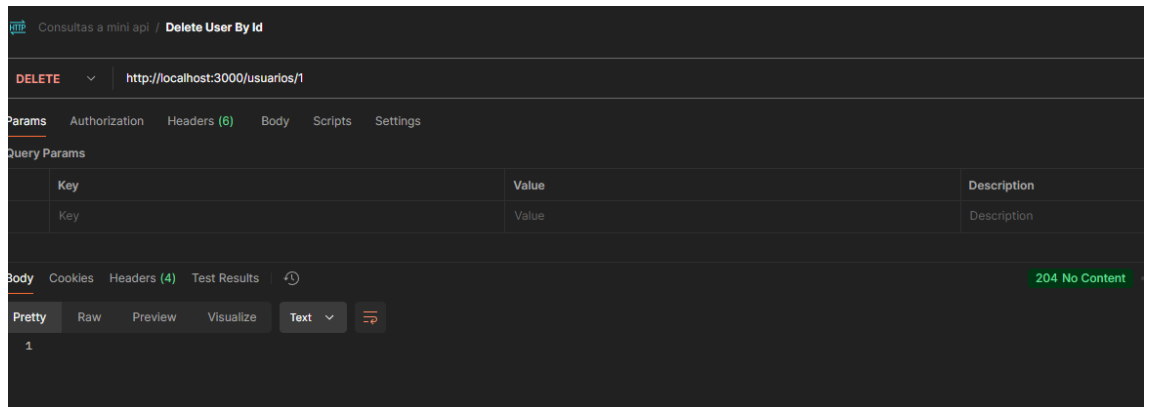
HTTP Consultas a mini api / Delete User By Id

DELETE http://localhost:3000/usuarios/1

Params Authorization Headers (6) Body Scripts Settings

Query Params

| | Key | Value | Description |
|---|---|---|---|
| | Key | Value | Description |

Body Cookies Headers (4) Test Results

204 No Content

Pretty Raw Preview Visualize Text

1